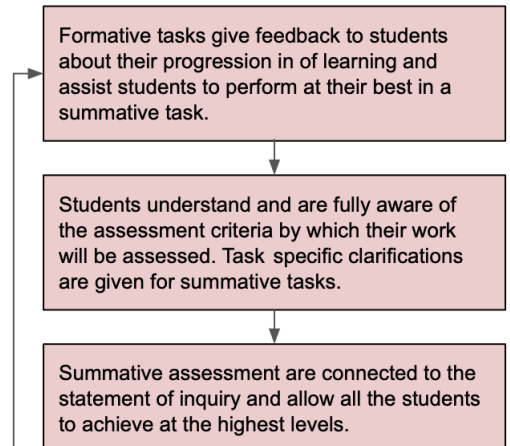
Formative tasks give feedback to students about their progression in of learning and assist students to perform at their best in a summative task.

Students understand and are fully aware of the assessment criteria by which their work will be assessed. Task specific clarifications are given for summative tasks.

Summative assessment are connected to the statement of inquiry and allow all the students to achieve at the highest levels.